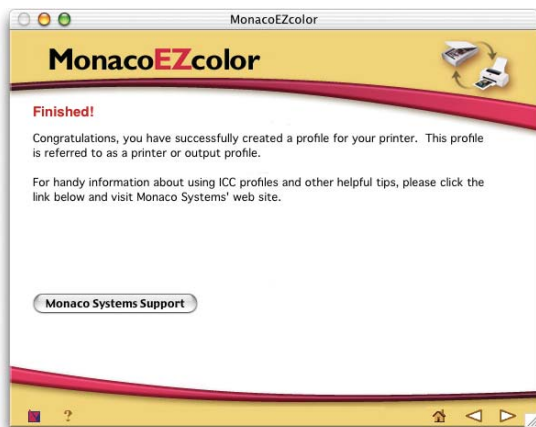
MonacoEZcolor

MonacoEZcolor

Finished!

Congratulations, you have successfully created a profile for your printer. This profile is referred to as a printer or output profile.

For handy information about using ICC profiles and other helpful tips, please click the link below and visit Monaco Systems' web site.

Monaco Systems Support

?